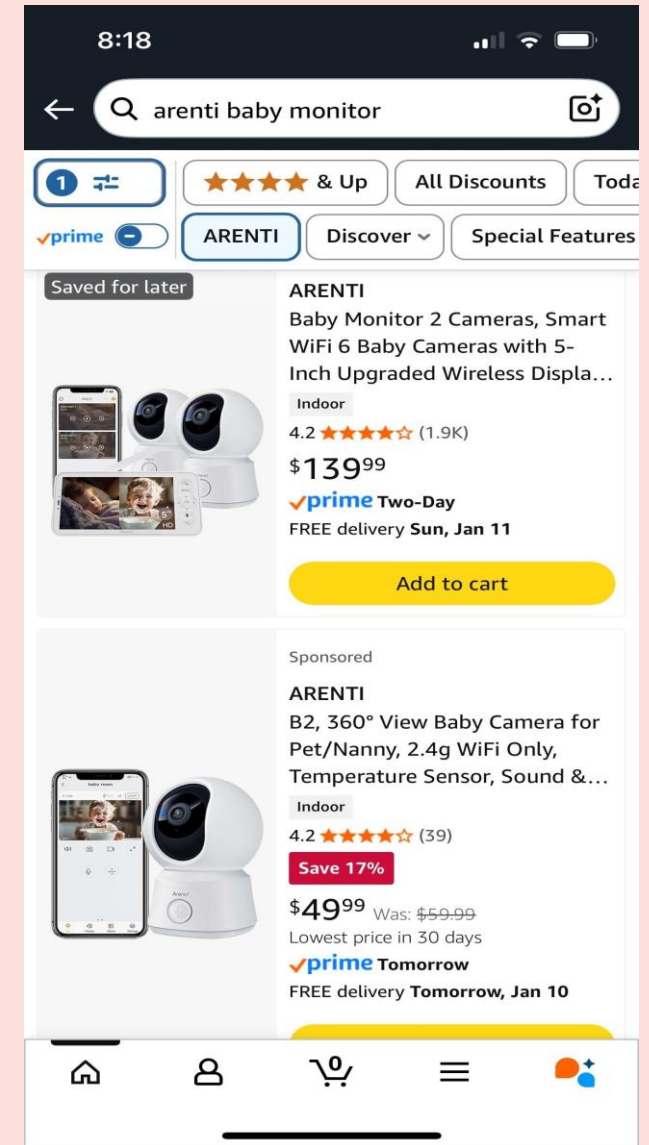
8:18

arenti baby monitor

1

& Up

All Discounts

Toda

prime

ARENTI

Discover

Special Features

Saved for later

ARENTI

Baby Monitor 2 Cameras, Smart WiFi 6 Baby Cameras with 5-Inch Upgraded Wireless Displa...

Indoor

4.2 (1.9K)

$139^{99}$

prime Two-Day

FREE delivery Sun, Jan 11

Add to cart

Sponsored

ARENTI

B2, 360° View Baby Camera for Pet/Nanny, 2.4g WiFi Only, Temperature Sensor, Sound &...

Indoor

4.2 (39)

Save 17%

$49^{99}$ Was: $59.99

Lowest price in 30 days

prime Tomorrow

FREE delivery Tomorrow, Jan 10

0